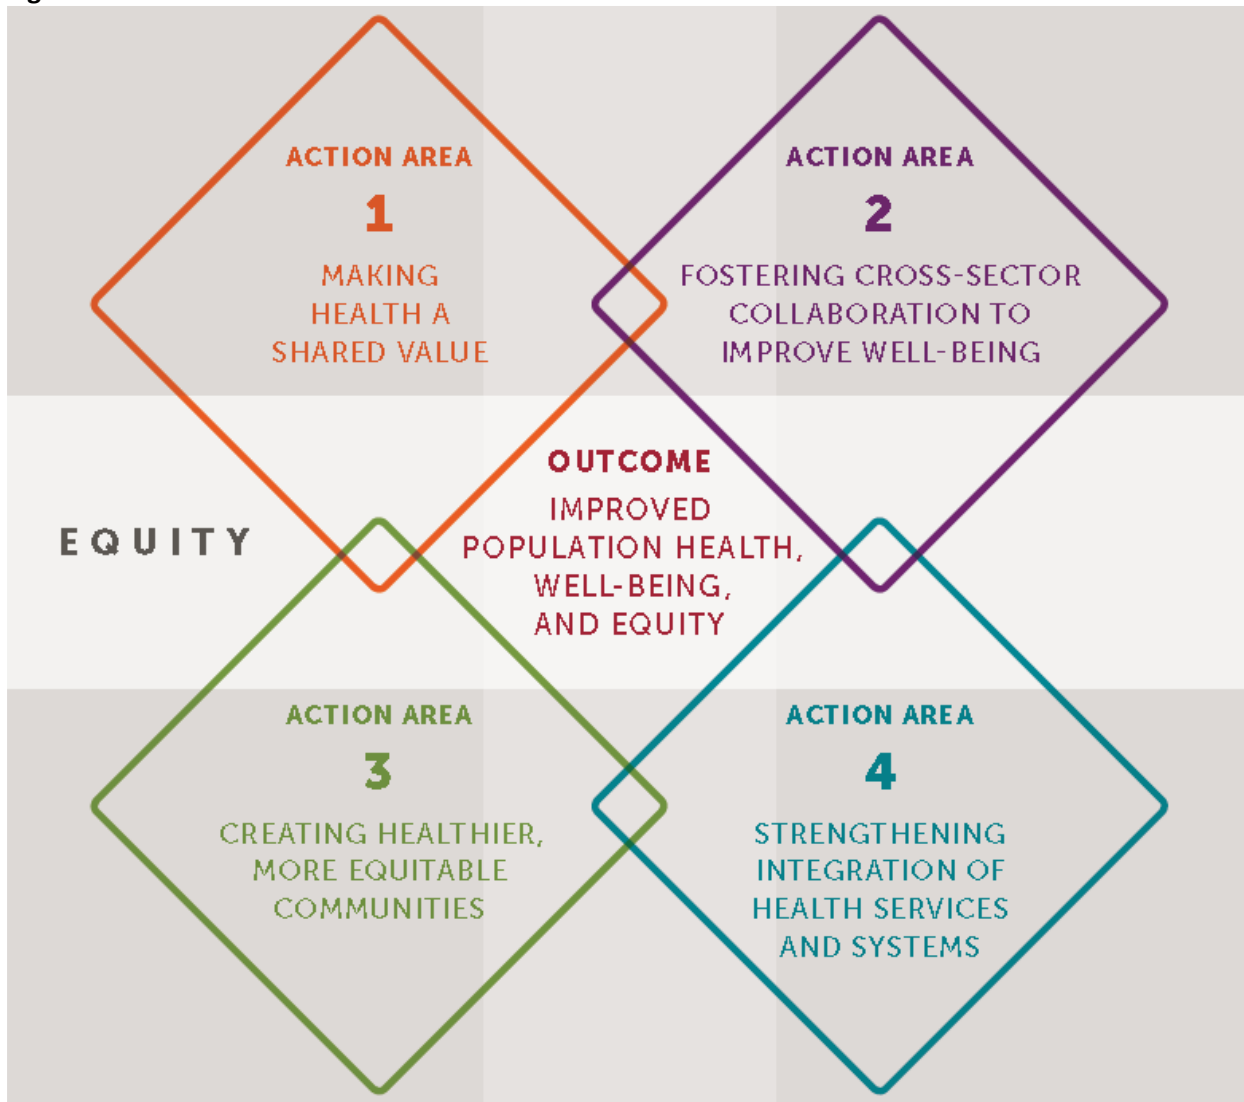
ACTION AREA
1
MAKING HEALTH A SHARED VALUE

ACTION AREA
2
FOSTERING CROSS-SECTOR COLLABORATION TO IMPROVE WELL-BEING

EQUITY

OUTCOME
IMPROVED POPULATION HEALTH, WELL-BEING, AND EQUITY

ACTION AREA
3
CREATING HEALTHIER, MORE EQUITABLE COMMUNITIES

ACTION AREA
4
STRENGTHENING INTEGRATION OF HEALTH SERVICES AND SYSTEMS